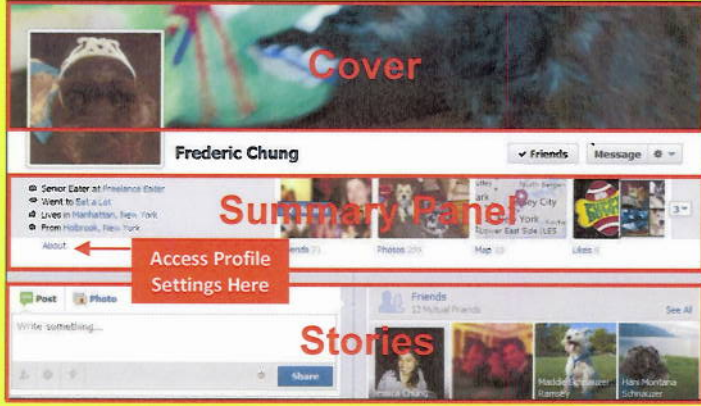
Cover

Frederic Chung

✔ Friends

Message

Senior Eater at Freelance Eater

Went to Eat a Lot

Lives in Manhattan, New York

From Holbrook, New York

About

Summary Panel

Access Profile Settings Here

Friends 71

Photos 209

Map 10

Likes 6

3

Post

Photo

Write something...

Share

Friends

12 Mutual Friends

See All

Stories

Jessica Chung

Maddie Schnauzer Ramsey

Hani Montana Schnauzer